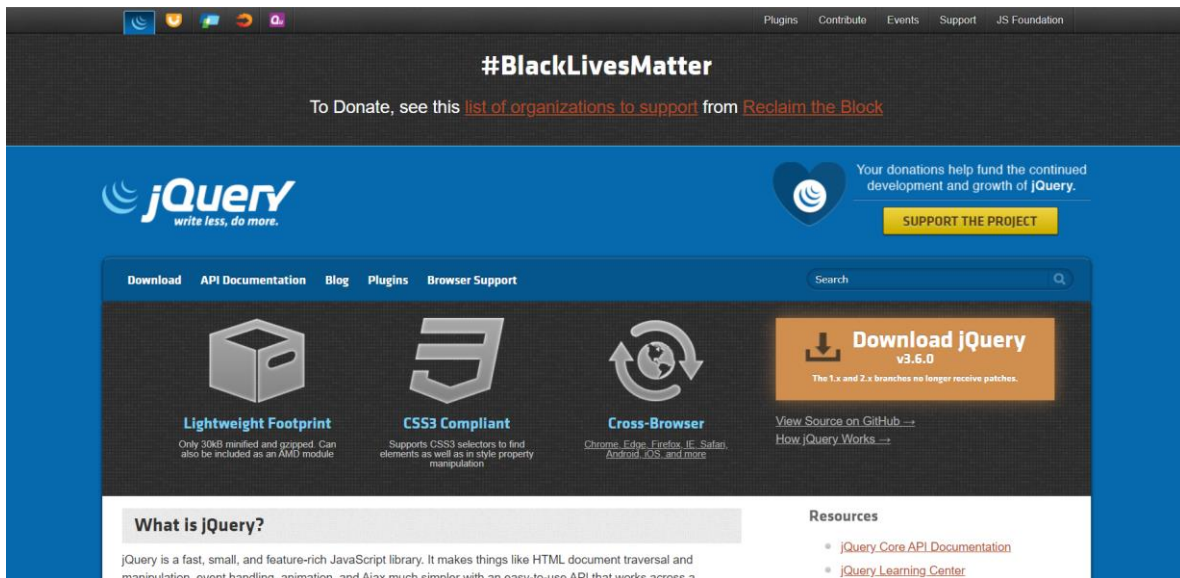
Plugins Contribute Events Support JS Foundation

#BlackLivesMatter

To Donate, see this list of organizations to support from Reclaim the Block

jQuery
write less, do more.

Your donations help fund the continued development and growth of jQuery.

SUPPORT THE PROJECT

Download API Documentation Blog Plugins Browser Support

Search

Lightweight Footprint
Only 30kB minified and gzipped. Can also be included as an AMD module

CSS3 Compliant
Supports CSS3 selectors to find elements as well as in style property manipulation

Cross-Browser
Chrome, Edge, Firefox, IE, Safari, Android, iOS, and more

Download jQuery
v3.6.0
The 1.x and 2.x branches no longer receive patches.

View Source on GitHub →
How jQuery Works →

What is jQuery?

jQuery is a fast, small, and feature-rich JavaScript library. It makes things like HTML document traversal and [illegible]

Resources

jQuery Core API Documentation
jQuery Learning Center